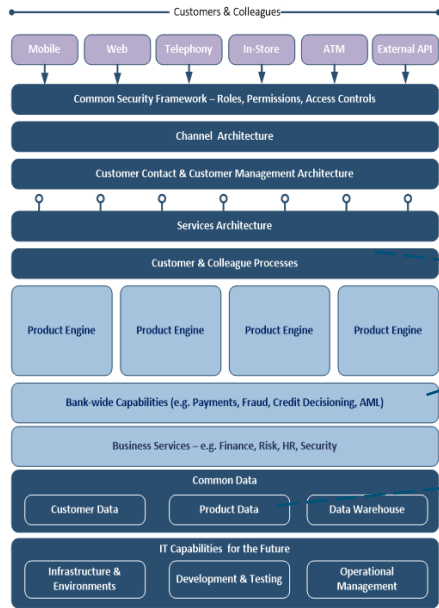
Customers & Colleagues

Mobile

Web

Telephony

In-Store

ATM

External API

Common Security Framework – Roles, Permissions, Access Controls

Channel Architecture

Customer Contact & Customer Management Architecture

Services Architecture

Customer & Colleague Processes

Product Engine

Product Engine

Product Engine

Product Engine

Bank-wide Capabilities (e.g. Payments, Fraud, Credit Decisioning, AML)

Business Services – e.g. Finance, Risk, HR, Security

Common Data

Customer Data

Product Data

Data Warehouse

IT Capabilities for the Future

Infrastructure & Environments

Development & Testing

Operational Management